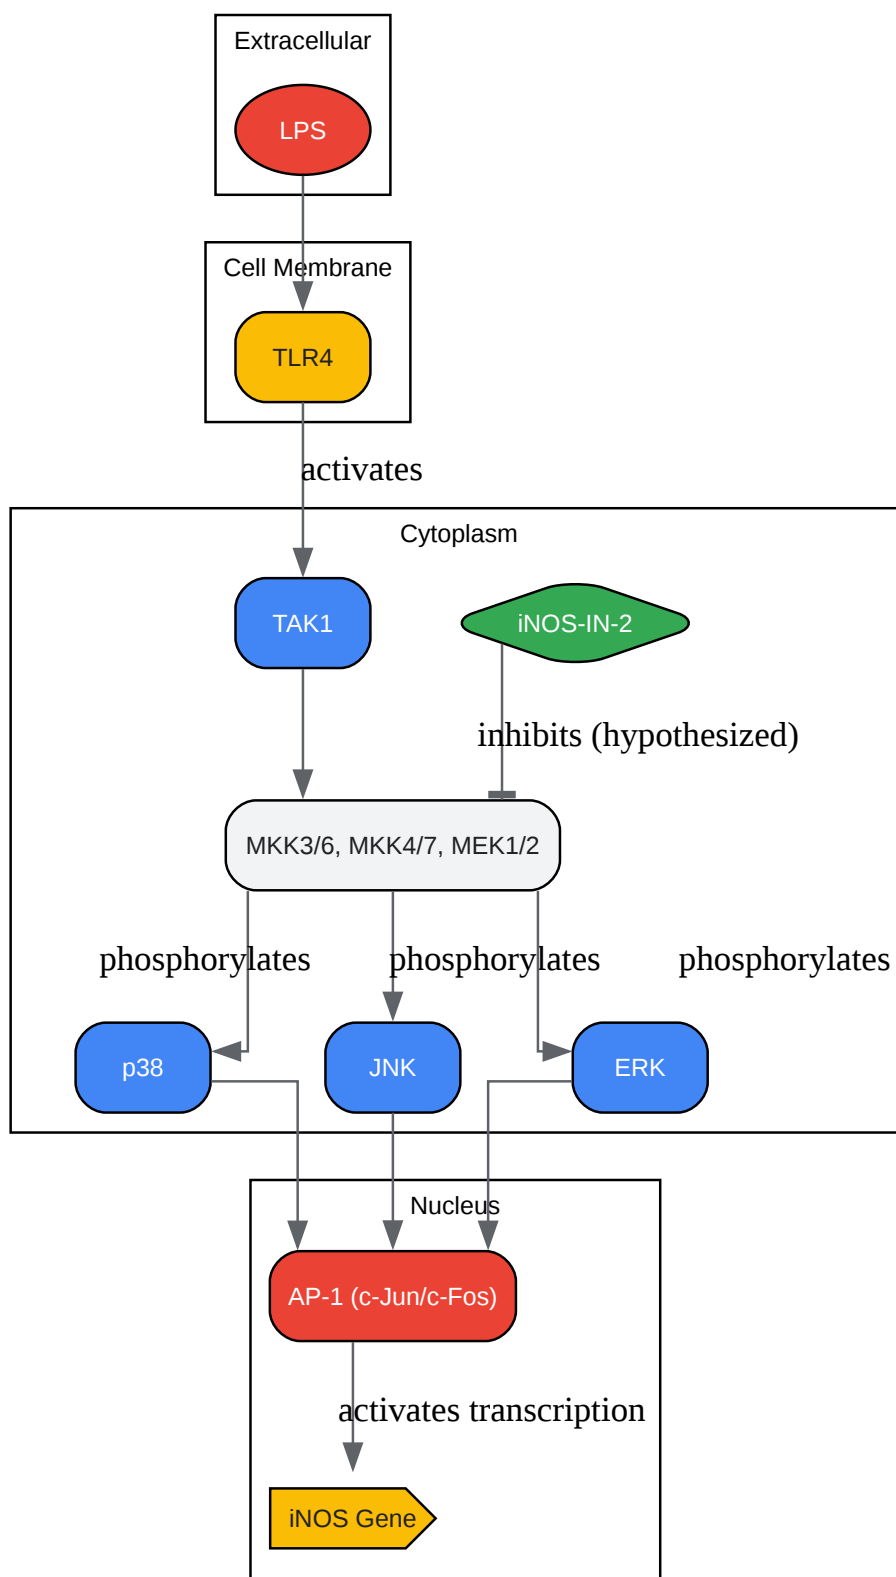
Extracellular

LPS

Cell Membrane

TLR4

activates

Cytoplasm

TAK1

iNOS-IN-2

inhibits (hypothesized)

MKK3/6, MKK4/7, MEK1/2

phosphorylates

phosphorylates

phosphorylates

p38

JNK

ERK

Nucleus

AP-1 (c-Jun/c-Fos)

activates transcription

iNOS Gene